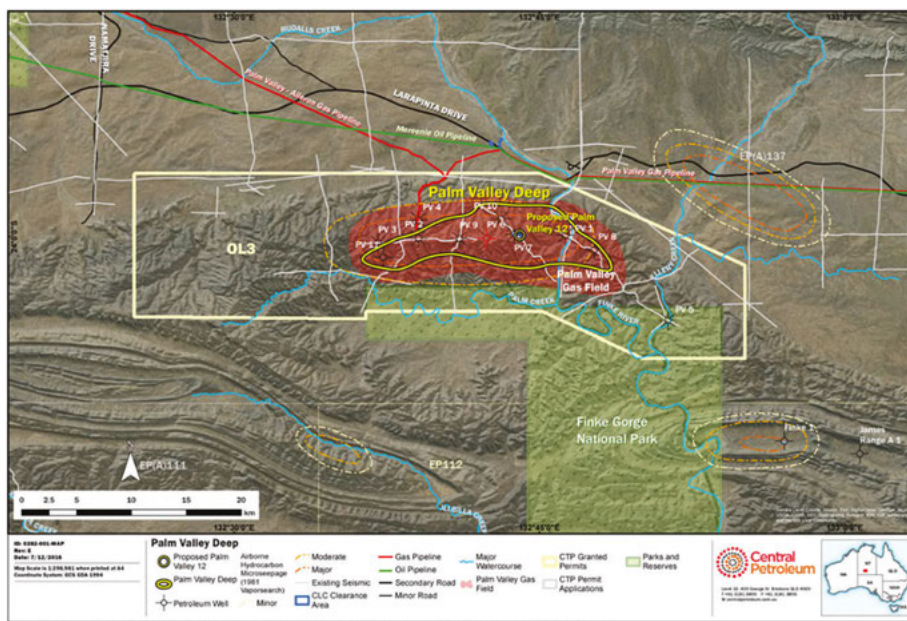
132°30'0"E
132°45'0"E
133°0'0"E
NAMATJIRA DRIVE
RUGALLIS CREEK
Palm Valley / Alice Gas Pipeline
LARAPINTA DRIVE
Mereenie Oil Pipeline
Palm Valley Gas Pipeline
EP(A)137
Palm Valley Deep
PV 10
PV 4
PV 3
PV 2
PV 9
PV 6
PV 11
Proposed Palm Valley 12
PV 1
PV 8
PV 7
OL3
Palm Valley Gas Field
PALM CREEK
FINKE RIVER
PV 5
Finke Gorge National Park
EP(A)111
EP112
Finke 1
James Range A 1
0 2.5 5 10 15 20 km
132°30'0"E
132°45'0"E
ID: 0282-001-MAP
Rev: E
Date: 7/12/2016
Map Scale is 1:250,000 when printed at A4
Coordinate System: GCS GDA 1994
Palm Valley Deep
Proposed Palm Valley 12
Palm Valley Deep
Petroleum Well
Airborne Hydrocarbon Microseepage (1981 Vaporsearch)
Moderate
Major
Minor
Existing Seismic
CLC Clearance Area
Gas Pipeline
Oil Pipeline
Secondary Road
Minor Road
Major Watercourse
Palm Valley Gas Field
CTP Granted Permits
CTP Permit Applications
Parks and Reserves
Central Petroleum